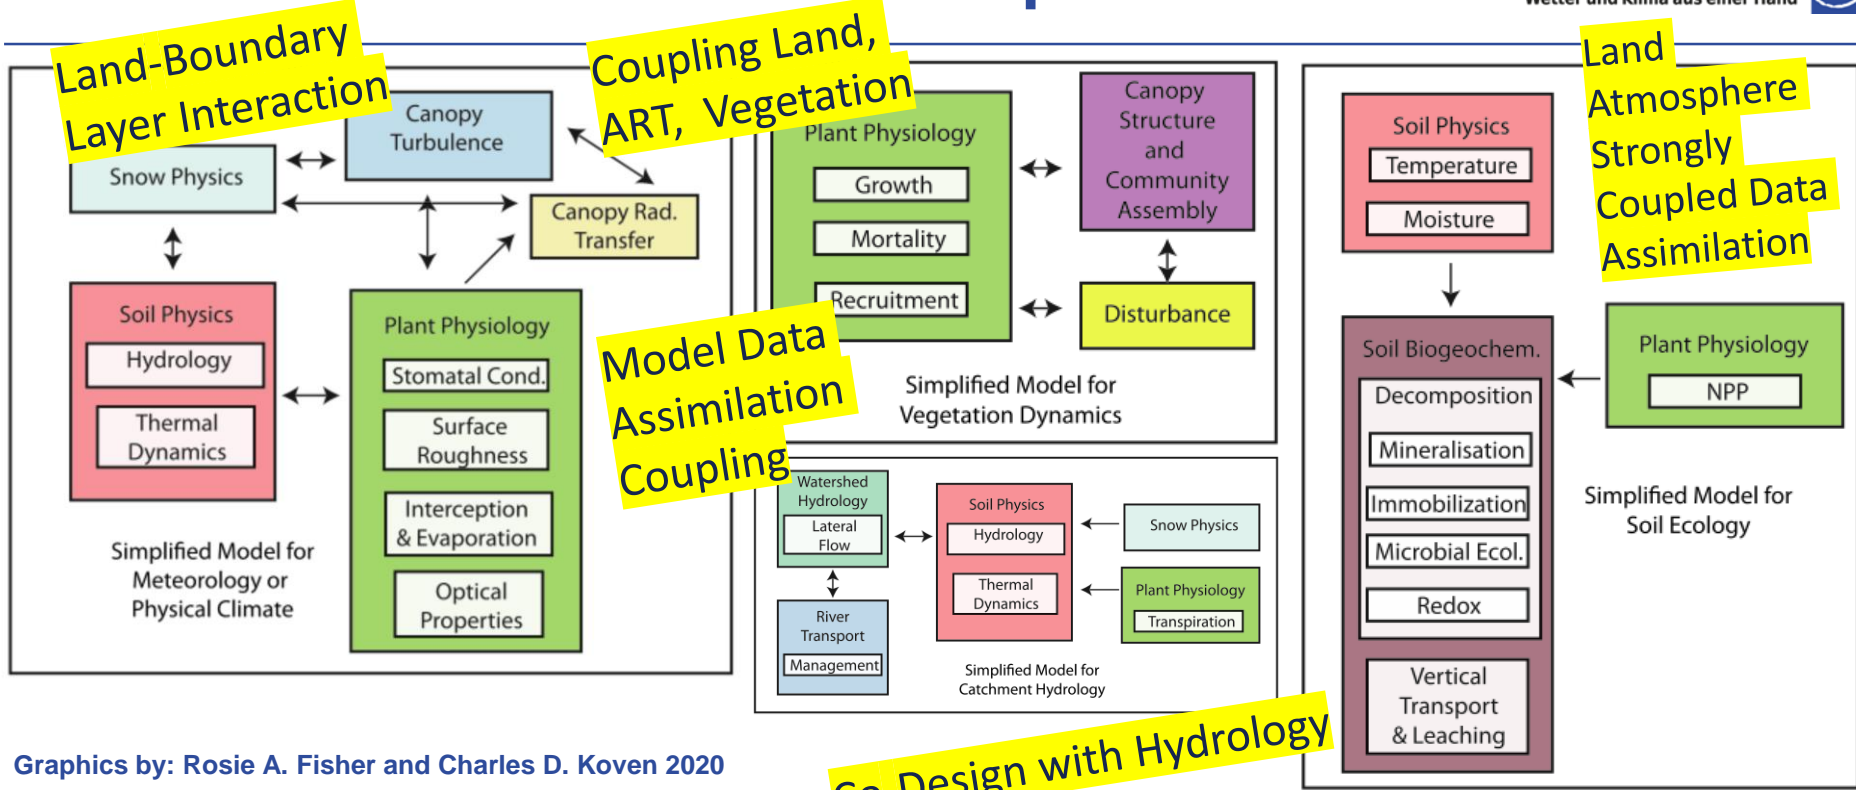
Wetter und Klima aus einer Hand

Land-Boundary Layer Interaction

Coupling Land, ART, Vegetation

Land Atmosphere Strongly Coupled Data Assimilation

Canopy Turbulence

Snow Physics

Canopy Rad. Transfer

Soil Physics

Hydrology

Thermal Dynamics

Plant Physiology

Stomatal Cond.

Surface Roughness

Interception & Evaporation

Optical Properties

Simplified Model for Meteorology or Physical Climate

Plant Physiology

Growth

Mortality

Recruitment

Canopy Structure and Community Assembly

Disturbance

Simplified Model for Vegetation Dynamics

Model Data Assimilation Coupling

Watershed Hydrology

Lateral Flow

River Transport

Management

Soil Physics

Hydrology

Thermal Dynamics

Snow Physics

Plant Physiology

Transpiration

Simplified Model for Catchment Hydrology

Soil Physics

Temperature

Moisture

Soil Biogeochem.

Decomposition

Mineralisation

Immobilization

Microbial Ecol.

Redox

Vertical Transport & Leaching

Plant Physiology

NPP

Simplified Model for Soil Ecology

Graphics by: Rosie A. Fisher and Charles D. Koven 2020

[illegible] Design with Hydrology